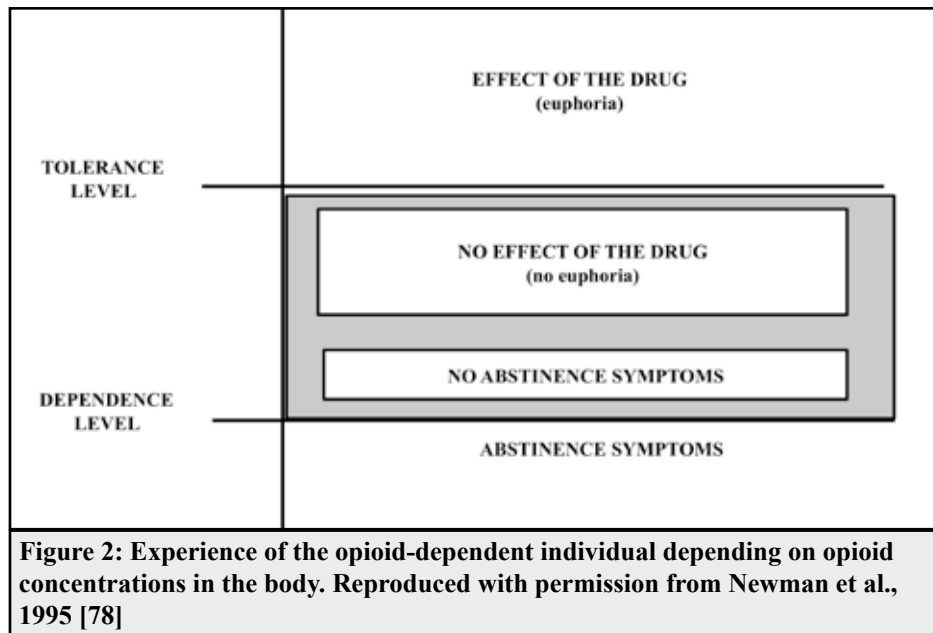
EFFECT OF THE DRUG
(euphoria)

TOLERANCE LEVEL

NO EFFECT OF THE DRUG
(no euphoria)

NO ABSTINENCE SYMPTOMS

DEPENDENCE LEVEL

ABSTINENCE SYMPTOMS

Figure 2: Experience of the opioid-dependent individual depending on opioid concentrations in the body. Reproduced with permission from Newman et al., 1995 [78]